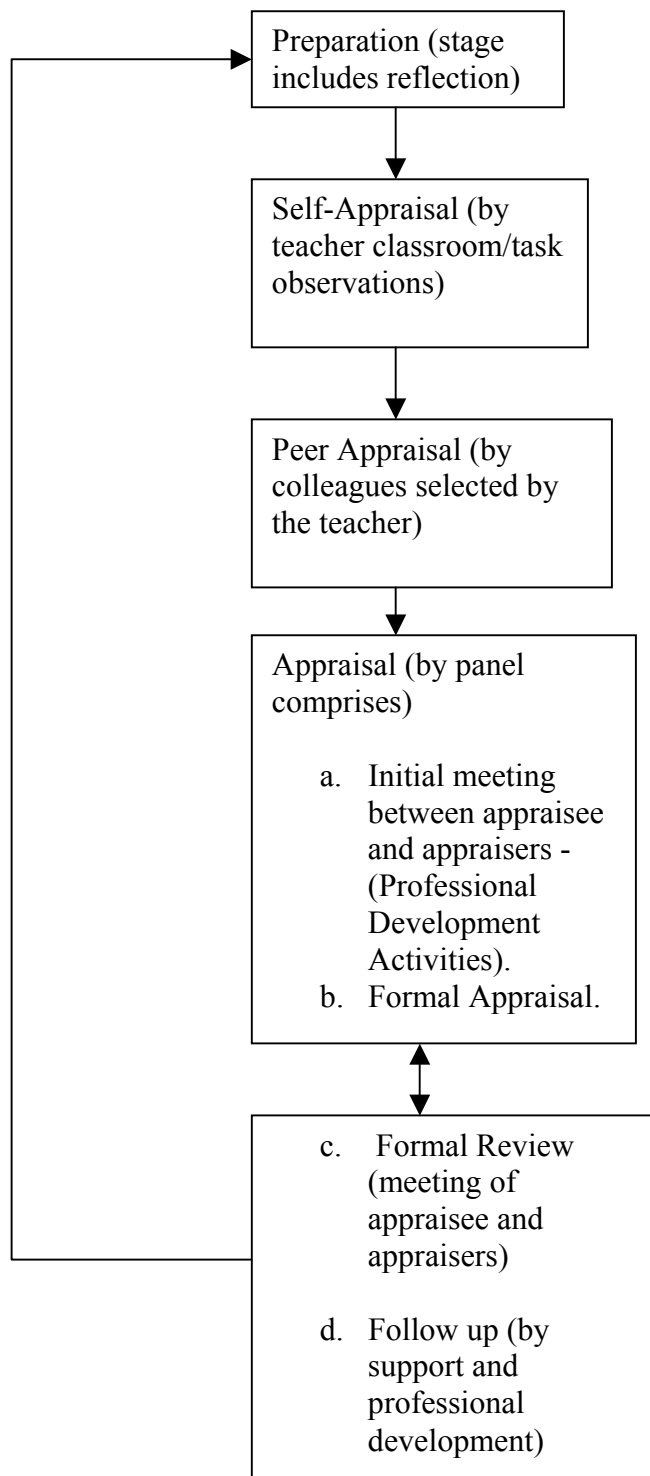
Preparation (stage includes reflection)

Self-Appraisal (by teacher classroom/task observations)

Peer Appraisal (by colleagues selected by the teacher)

Appraisal (by panel comprises)

a. Initial meeting between appraisee and appraisers - (Professional Development Activities).
b. Formal Appraisal.

c. Formal Review (meeting of appraisee and appraisers)

d. Follow up (by support and professional development)